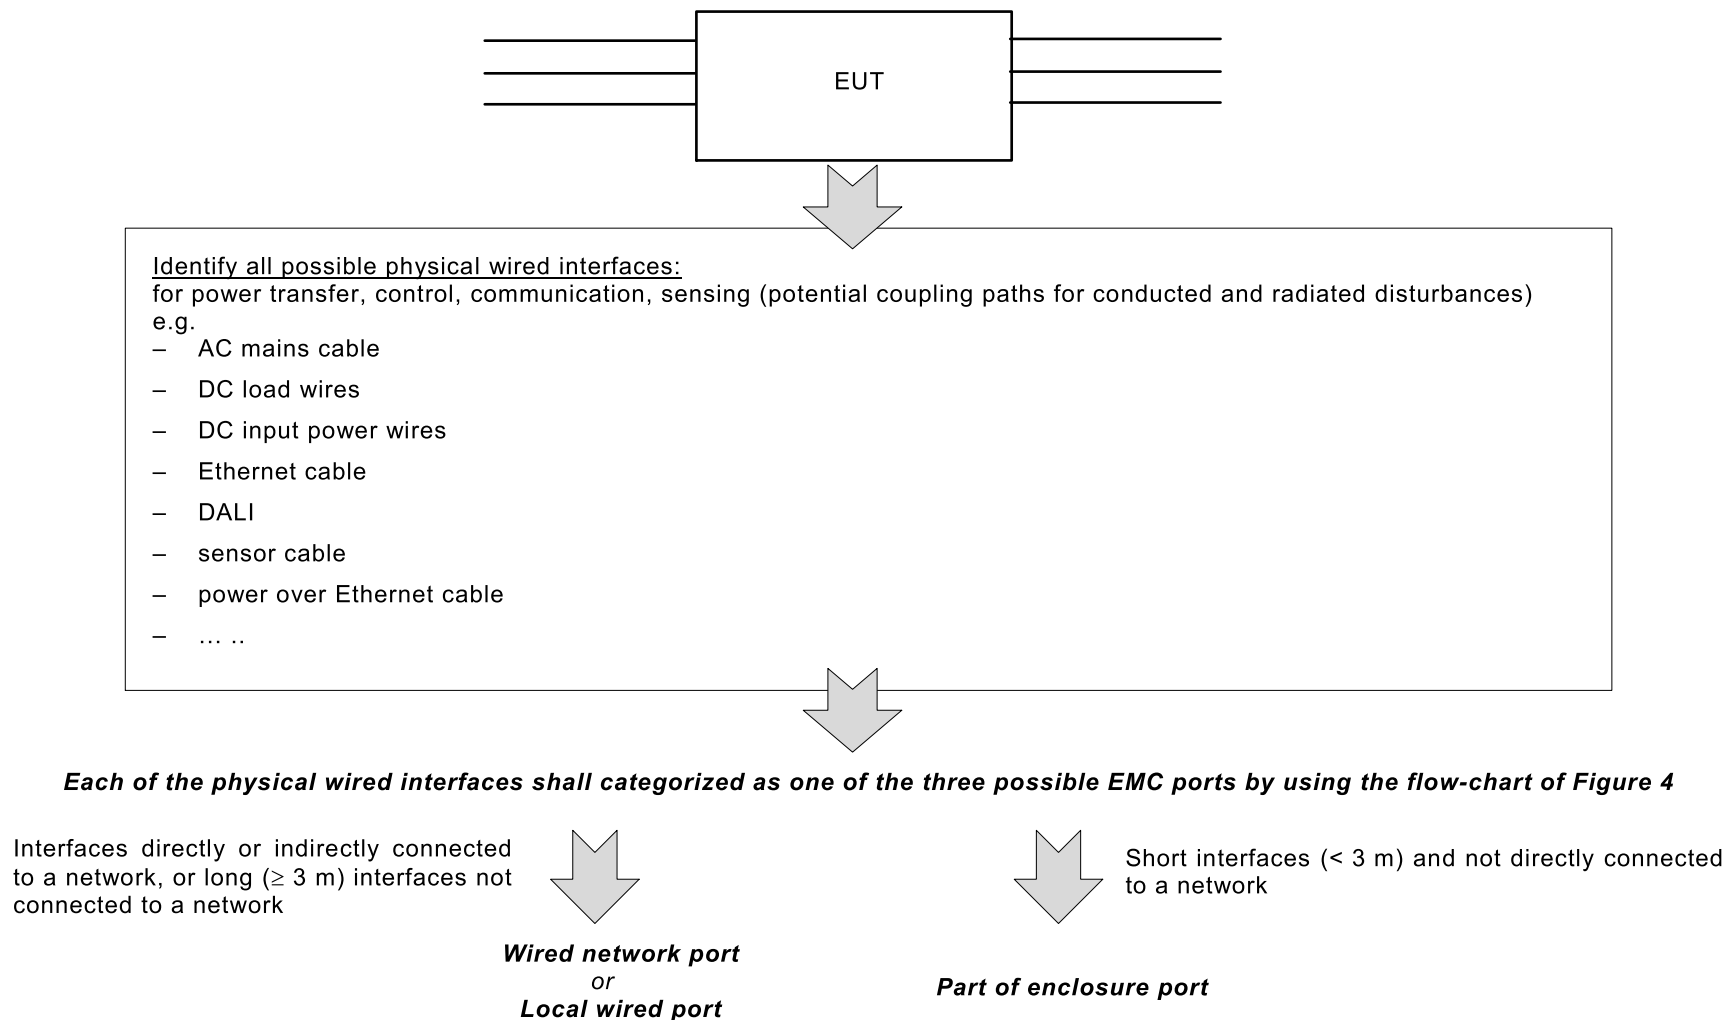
EUT

Identify all possible physical wired interfaces:
for power transfer, control, communication, sensing (potential coupling paths for conducted and radiated disturbances)
e.g.
– AC mains cable
– DC load wires
– DC input power wires
– Ethernet cable
– DALI
– sensor cable
– power over Ethernet cable
– … ..

Each of the physical wired interfaces shall categorized as one of the three possible EMC ports by using the flow-chart of Figure 4

Interfaces directly or indirectly connected to a network, or long (≥ 3 m) interfaces not connected to a network

Short interfaces (< 3 m) and not directly connected to a network

Wired network port
or
Local wired port

Part of enclosure port